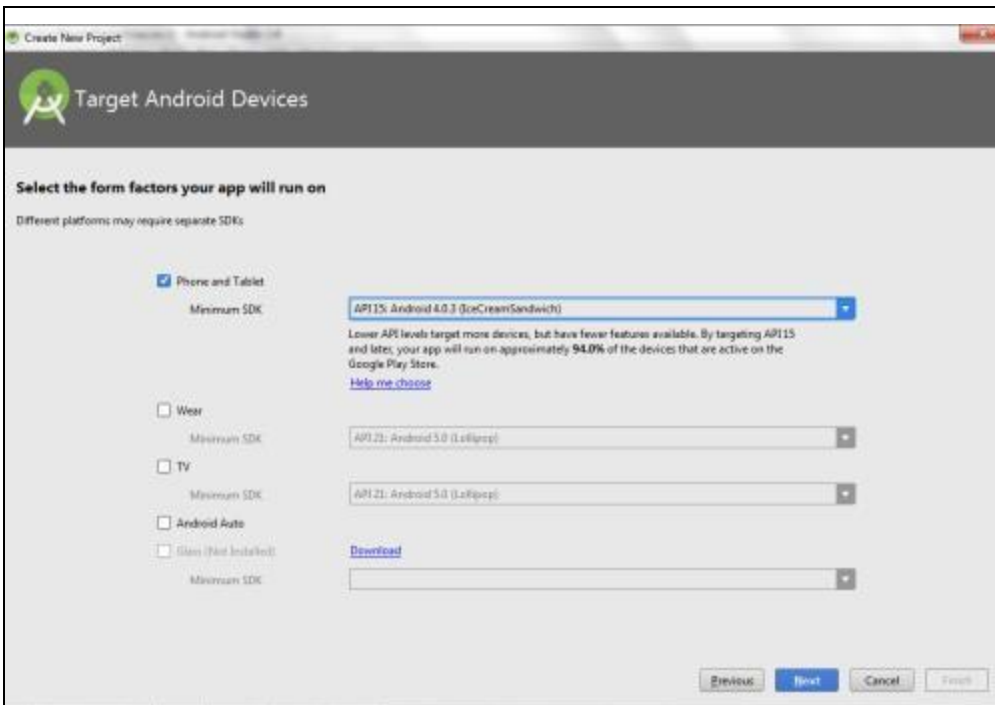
Create New Project

Target Android Devices

Select the form factors your app will run on

Different platforms may require separate SDKs

Phone and Tablet

Minimum SDK

API15: Android 4.0.3 (IceCreamSandwich)

Lower API levels target more devices, but have fewer features available. By targeting API15 and later, your app will run on approximately **94.0%** of the devices that are active on the Google Play Store.

Help me choose

Wear

Minimum SDK

API 21: Android 5.0 (Lollipop)

TV

Minimum SDK

API 21: Android 5.0 (Lollipop)

Android Auto

Glass (Not Installed)

Download

Minimum SDK

Previous

Next

Cancel

Finish